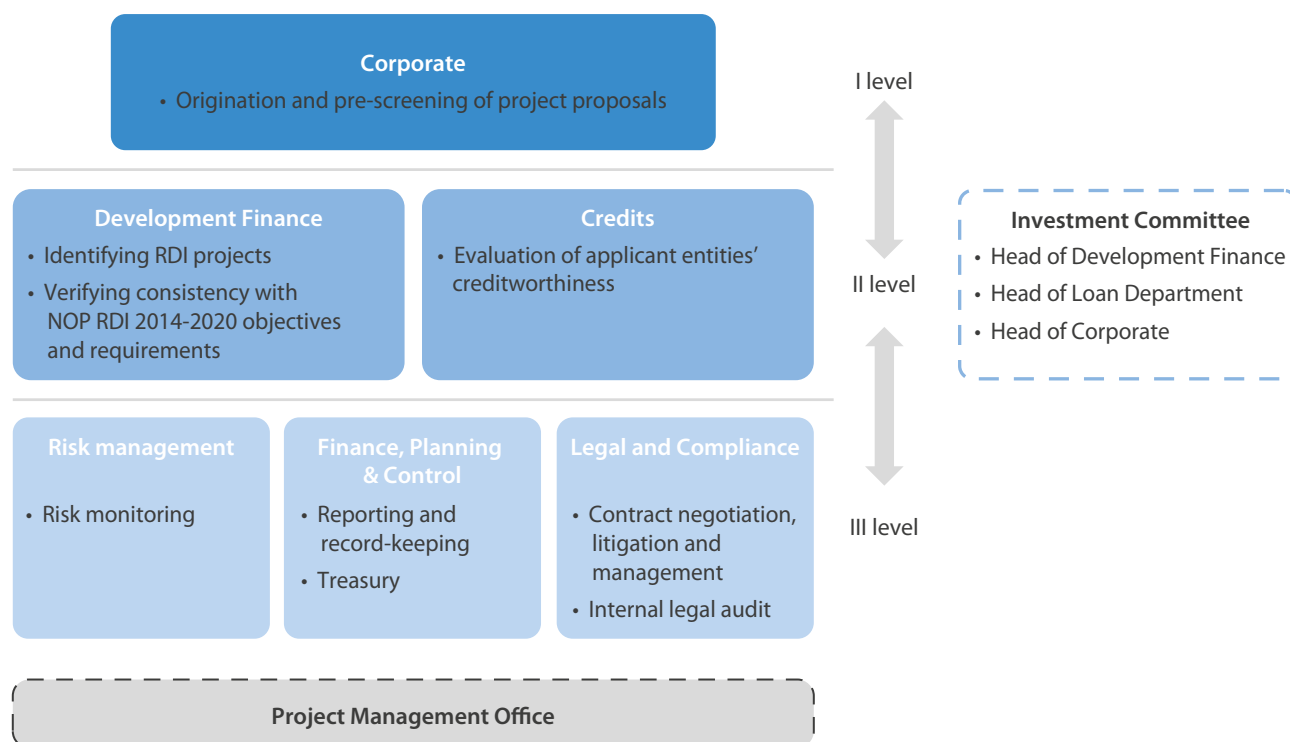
Corporate
• Origination and pre-screening of project proposals

I level

Development Finance
• Identifying RDI projects
• Verifying consistency with NOP RDI 2014-2020 objectives and requirements

Credits
• Evaluation of applicant entities' creditworthiness

II level

Investment Committee
• Head of Development Finance
• Head of Loan Department
• Head of Corporate

Risk management
• Risk monitoring

Finance, Planning & Control
• Reporting and record-keeping
• Treasury

Legal and Compliance
• Contract negotiation, litigation and management
• Internal legal audit

III level

Project Management Office